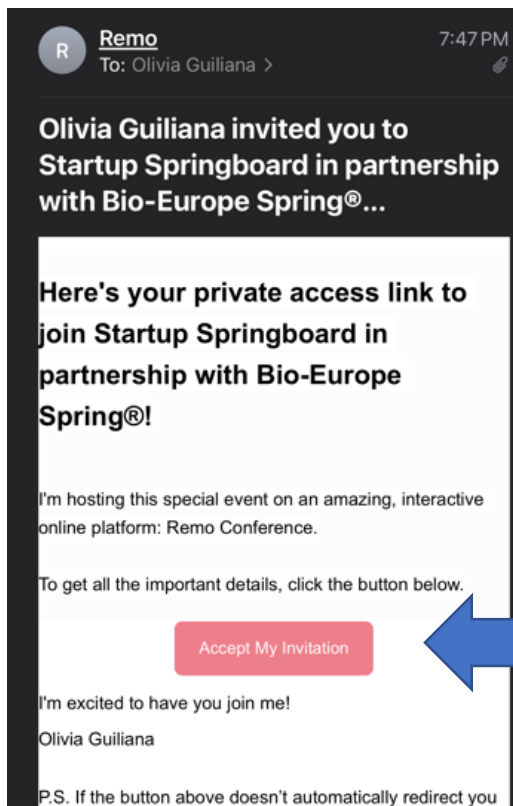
R

Remo
To: Olivia Guiliana >

7:47 PM

Olivia Guiliana invited you to Startup Springboard in partnership with Bio-Europe Spring®...

Here's your private access link to join Startup Springboard in partnership with Bio-Europe Spring®!

I'm hosting this special event on an amazing, interactive online platform: Remo Conference.

To get all the important details, click the button below.

Accept My Invitation

I'm excited to have you join me!

Olivia Guiliana

P.S. If the button above doesn't automatically redirect you